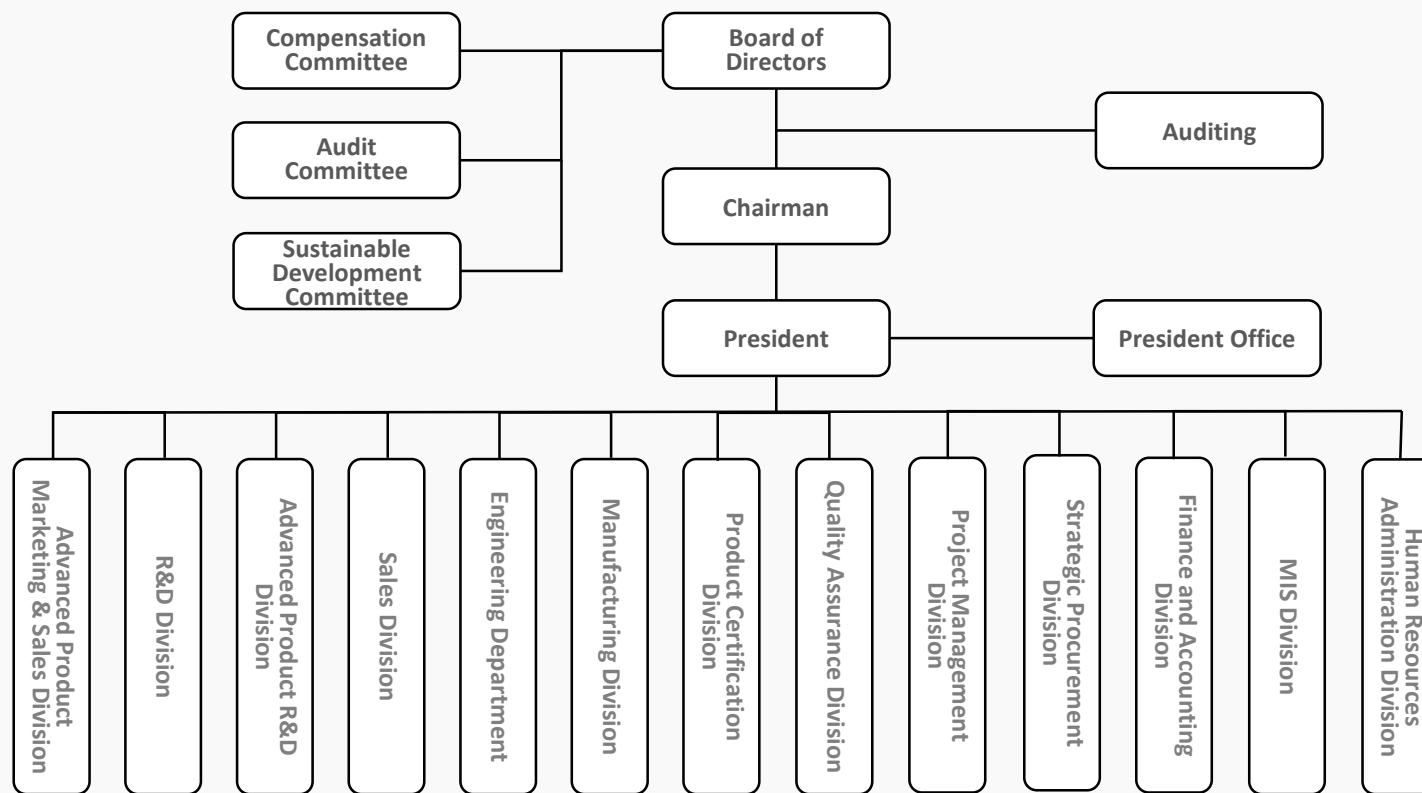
Compensation Committee

Board of Directors

Audit Committee

Auditing

Chairman

Sustainable Development Committee

President

President Office

Advanced Product Marketing & Sales Division

R&D Division

Advanced Product R&D Division

Sales Division

Engineering Department

Manufacturing Division

Product Certification Division

Quality Assurance Division

Project Management Division

Strategic Procurement Division

Finance and Accounting Division

MIS Division

Human Resources Administration Division